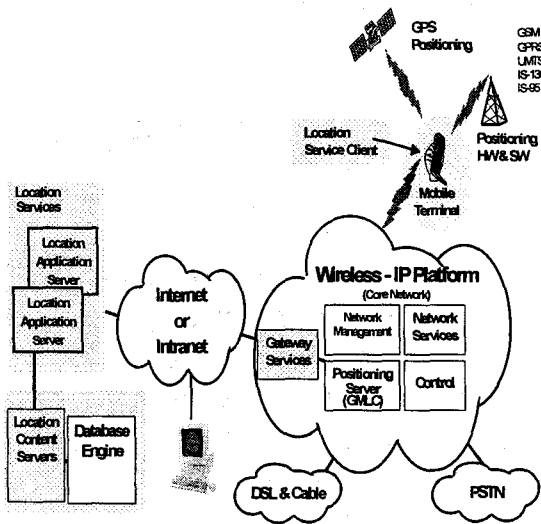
GPS Positioning

GSM
GPRS
UMTS
IS-13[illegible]
IS-95

Positioning HW & SW

Location Service Client

Mobile Terminal

Location Services

Location Application Server

Location Application Server

Location Content Servers

Database Engine

Internet or Intranet

Wireless - IP Platform
(Core Network)

Network Management

Network Services

Gateway Services

Positioning Server (GMLC)

Control

DSL & Cable

PSTN